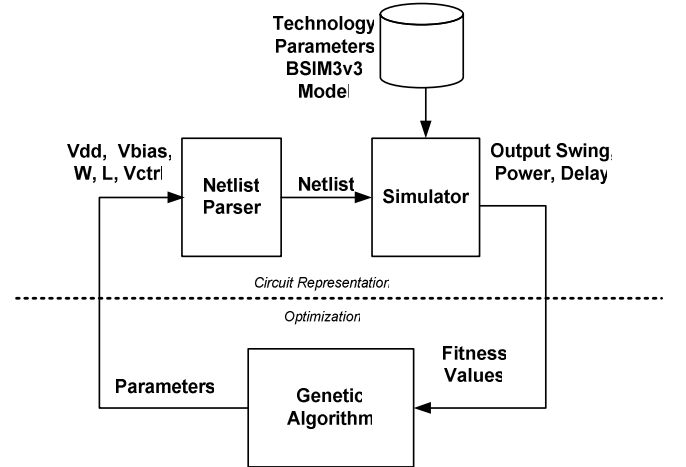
Technology Parameters BSIM3v3 Model

Vdd, Vbias, W, L, Vctrl

Netlist Parser

Netlist

Simulator

Output Swing, Power, Delay

Circuit Representation

Optimization

Fitness Values

Parameters

Genetic Algorithm